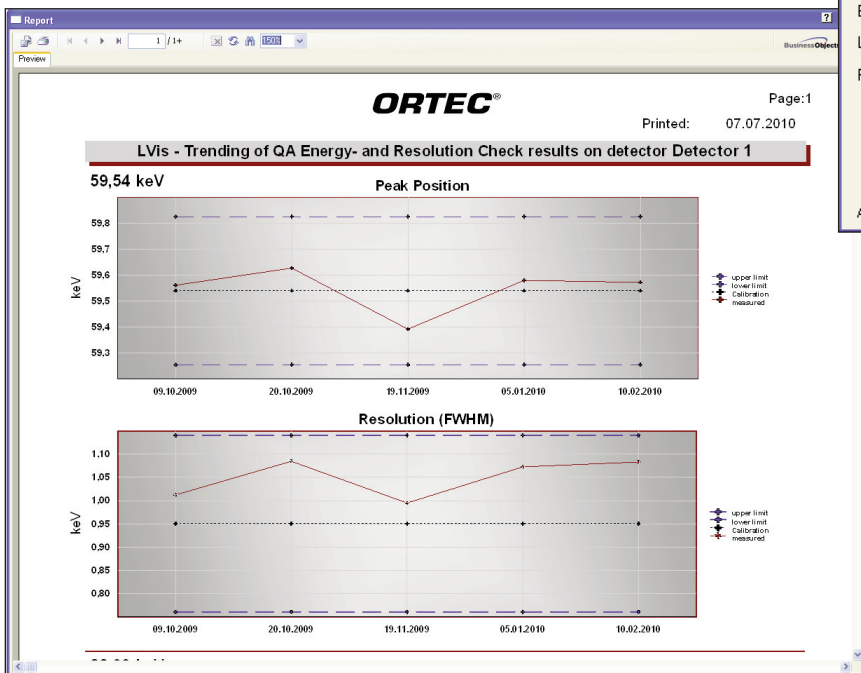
Report

1 / 1+

150%

BusinessObjects

Preview

E

L

F

A

ORTEC®

Page:1

Printed: 07.07.2010

LVis - Trending of QA Energy- and Resolution Check results on detector Detector 1

59,54 keV

Peak Position

59,8
59,7
59,6
59,5
59,4
59,3

keV

upper limit
lower limit
Calibration
measured

09.10.2009
20.10.2009
19.11.2009
05.01.2010
10.02.2010

Resolution (FWHM)

1,10
1,05
1,00
0,95
0,90
0,85
0,80

keV

upper limit
lower limit
Calibration
measured

09.10.2009
20.10.2009
19.11.2009
05.01.2010
10.02.2010

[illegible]